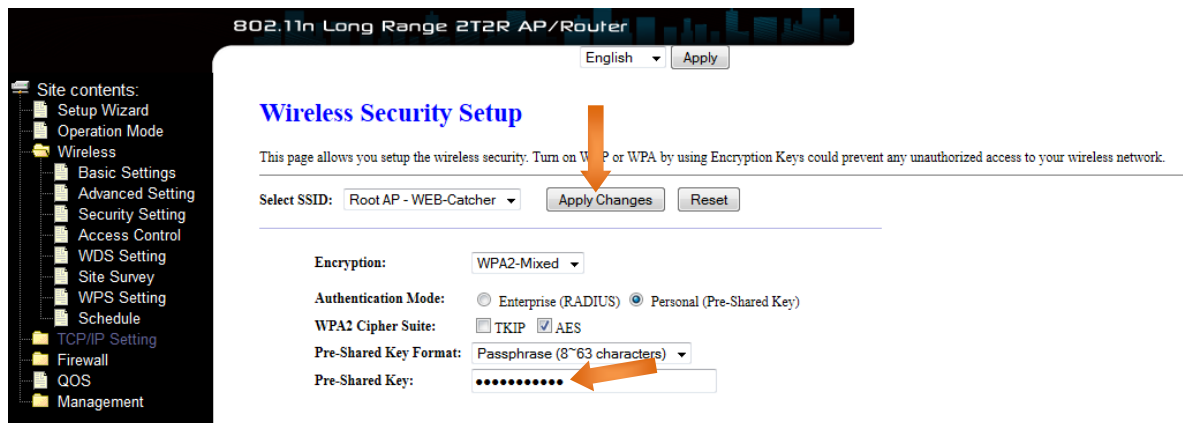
802.11n Long Range 2T2R AP/Router

English Apply

Site contents:
Setup Wizard
Operation Mode
Wireless
Basic Settings
Advanced Setting
Security Setting
Access Control
WDS Setting
Site Survey
WPS Setting
Schedule
TCP/IP Setting
Firewall
QOS
Management

Wireless Security Setup

This page allows you setup the wireless security. Turn on W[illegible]P or WPA by using Encryption Keys could prevent any unauthorized access to your wireless network.

Select SSID: Root AP - WEB-Catcher Apply Changes Reset

Encryption: WPA2-Mixed

Authentication Mode: Enterprise (RADIUS) Personal (Pre-Shared Key)

WPA2 Cipher Suite: TKIP AES

Pre-Shared Key Format: Passphrase (8~63 characters)

Pre-Shared Key: ●●●●●●●●●●●